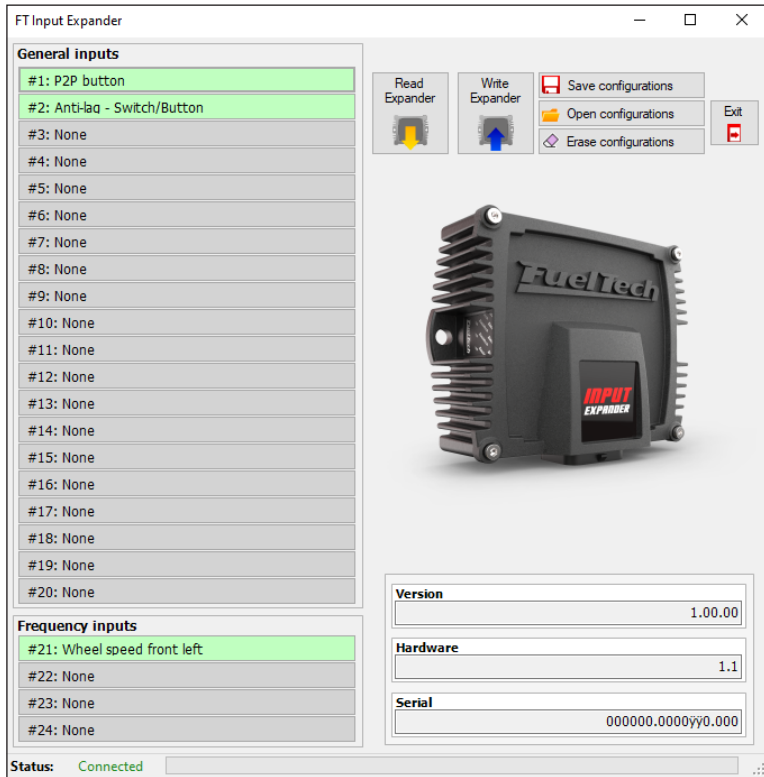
FT Input Expander

General inputs
#1: P2P button
#2: Anti-lag - Switch/Button
#3: None
#4: None
#5: None
#6: None
#7: None
#8: None
#9: None
#10: None
#11: None
#12: None
#13: None
#14: None
#15: None
#16: None
#17: None
#18: None
#19: None
#20: None

Frequency inputs
#21: Wheel speed front left
#22: None
#23: None
#24: None

Read Expander
Write Expander
Save configurations
Open configurations
Erase configurations
Exit

FuelTech
INPUT EXPANDER

Version
1.00.00
Hardware
1.1
Serial
000000.0000ÿÿ0.000

Status: Connected